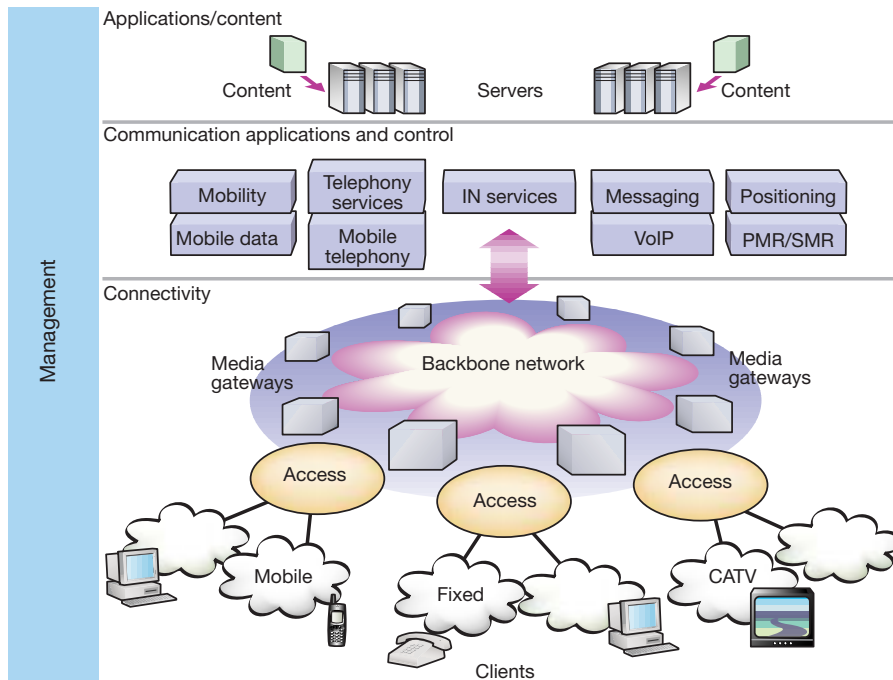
Management

Applications/content

Content

Servers

Content

Communication applications and control

Mobility

Telephony services

IN services

Messaging

Positioning

Mobile data

Mobile telephony

VoIP

PMR/SMR

Connectivity

Media gateways

Backbone network

Media gateways

Access

Access

Access

Mobile

Fixed

CATV

Clients